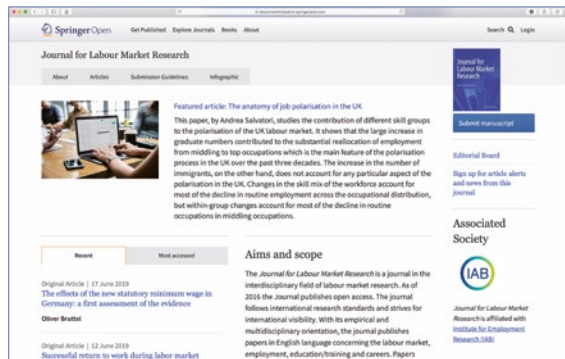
SpringerOpen Get Published Explore Journals Books About

Search Login

Journal for Labour Market Research

About Articles Submission Guidelines Infographic

Featured article: The anatomy of job polarisation in the UK

This paper, by Andrea Salvatori, studies the contribution of different skill groups to the polarisation of the UK labour market. It shows that the large increase in graduate numbers contributed to the substantial reallocation of employment from middling to top occupations which is the main feature of the polarisation process in the UK over the past three decades. The increase in the number of immigrants, on the other hand, does not account for any particular aspect of the polarisation in the UK. Changes in the skill mix of the workforce account for most of the decline in routine employment across the occupational distribution, but within-group changes account for most of the decline in routine occupations in middling occupations.

Journal for Labour Market Research

Submit manuscript

Editorial Board

Sign up for article alerts and news from this journal

Associated Society

IAB

Journal for Labour Market Research is affiliated with Institute for Employment Research (IAB)

Recent Most accessed

Original Article | 17 June 2019
The effects of the new statutory minimum wage in Germany: a first assessment of the evidence
Oliver Bruttel

Original Article | 12 June 2019
Successful return to work during labor market

Aims and scope

The Journal for Labour Market Research is a journal in the interdisciplinary field of labour market research. As of 2016 the Journal publishes open access. The journal follows international research standards and strives for international visibility. With its empirical and multidisciplinary orientation, the journal publishes papers in English language concerning the labour market, employment, education/training and careers. Papers